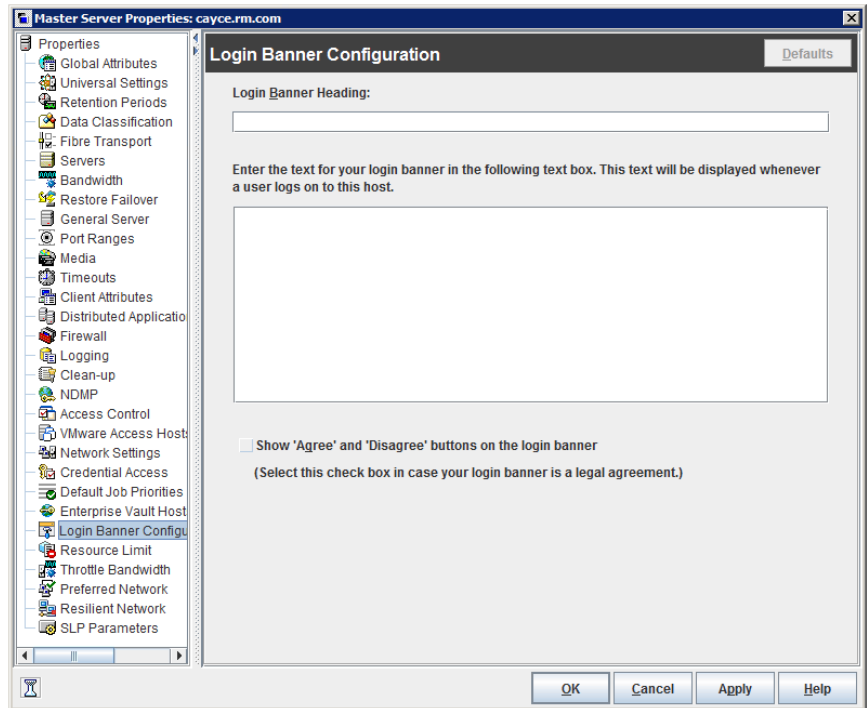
Master Server Properties: cayce.rm.com

Properties
Global Attributes
Universal Settings
Retention Periods
Data Classification
Fibre Transport
Servers
Bandwidth
Restore Failover
General Server
Port Ranges
Media
Timeouts
Client Attributes
Distributed Applicatio
Firewall
Logging
Clean-up
NDMP
Access Control
VMware Access Host
Network Settings
Credential Access
Default Job Priorities
Enterprise Vault Host
Login Banner Configu
Resource Limit
Throttle Bandwidth
Preferred Network
Resilient Network
SLP Parameters

Login Banner Configuration

Defaults

Login Banner Heading:

Enter the text for your login banner in the following text box. This text will be displayed whenever a user logs on to this host.

Show 'Agree' and 'Disagree' buttons on the login banner

(Select this check box in case your login banner is a legal agreement.)

OK Cancel Apply Help